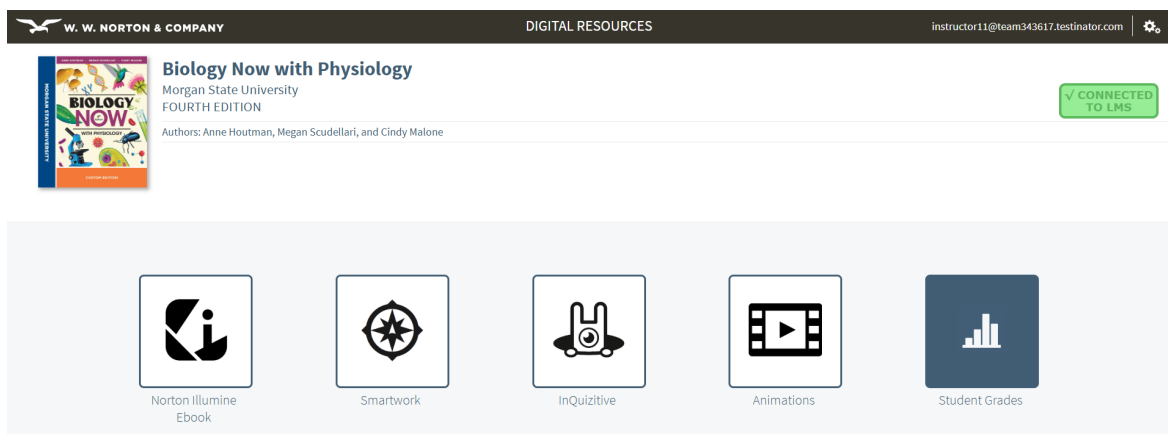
W. W. NORTON & COMPANY

DIGITAL RESOURCES

instructor11@team343617.testinator.com

BIOLOGY NOW WITH PHYSIOLOGY

MORGAN STATE UNIVERSITY

CUSTOM EDITION

Biology Now with Physiology

Morgan State University

FOURTH EDITION

Authors: Anne Houtman, Megan Scudellari, and Cindy Malone

√ CONNECTED TO LMS

Norton Illumine Ebook

Smartwork

InQuizitive

Animations

Student Grades